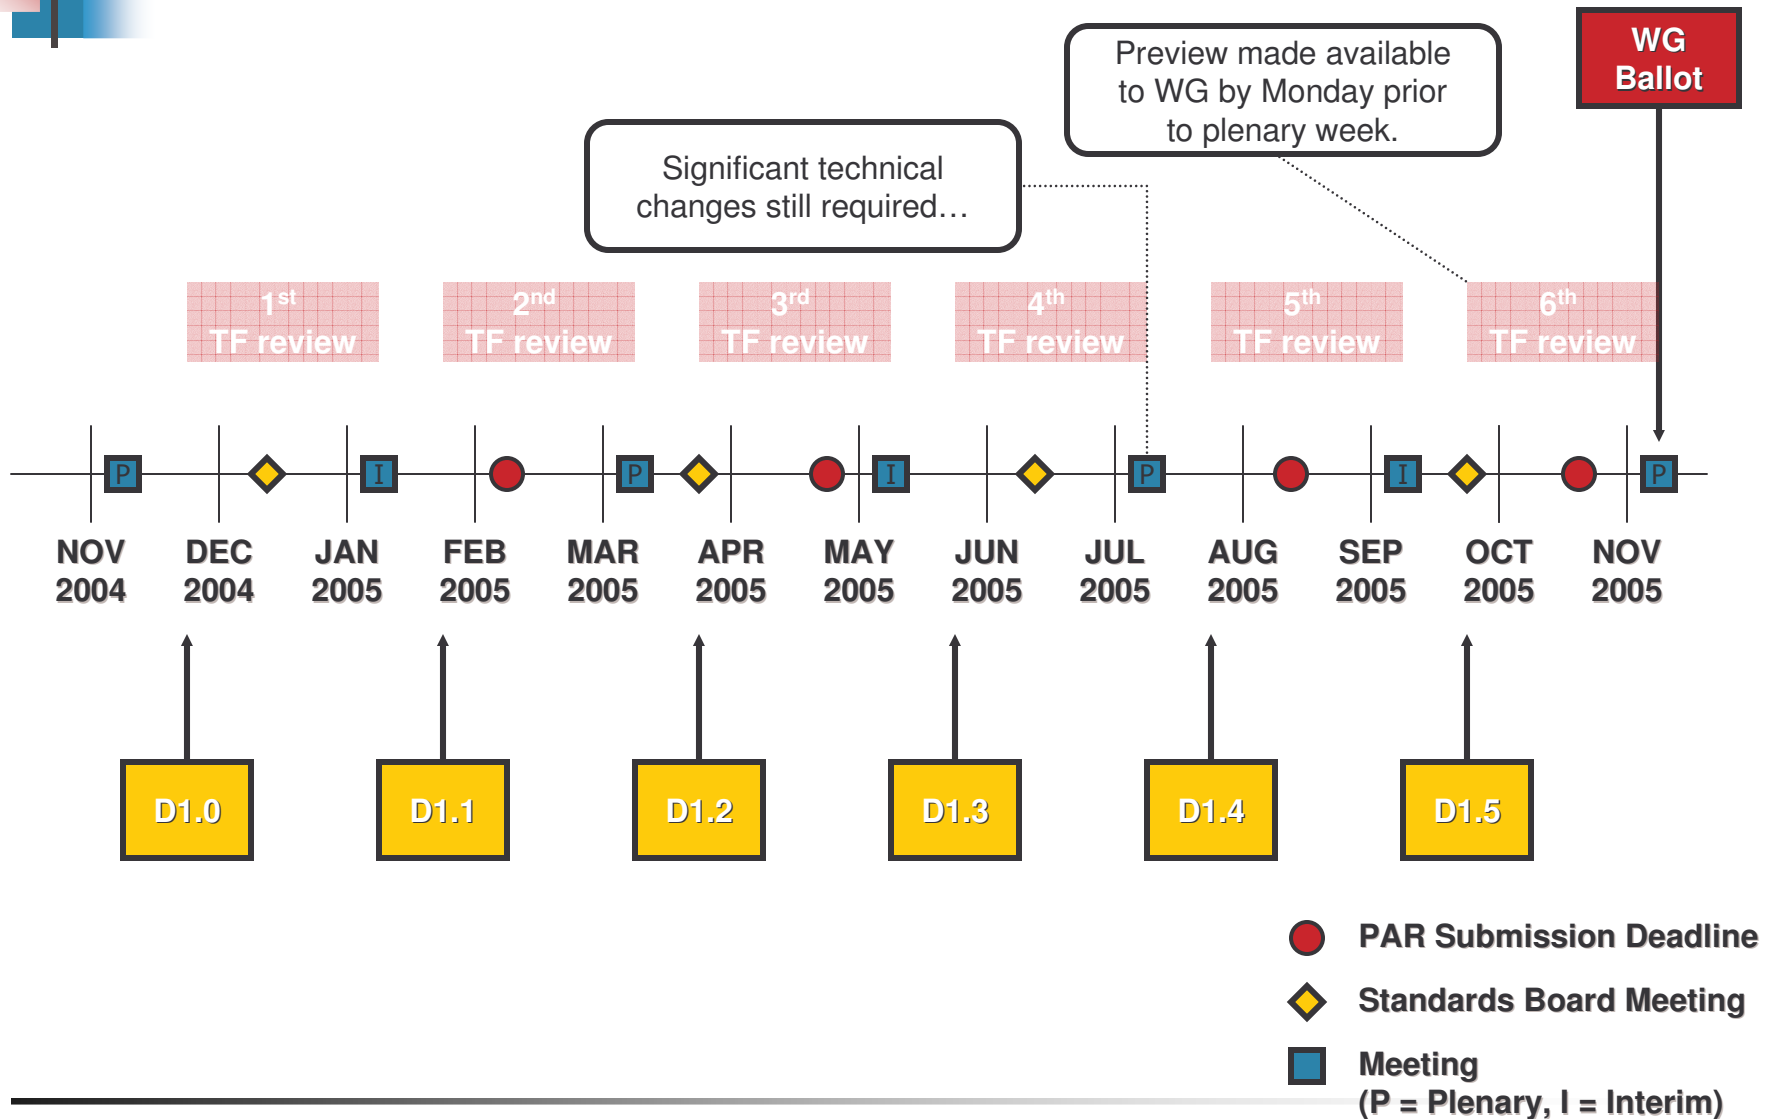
WG Ballot

Preview made available to WG by Monday prior to plenary week.

Significant technical changes still required…

$1^{st}$ TF review

$2^{nd}$ TF review

$3^{rd}$ TF review

$4^{th}$ TF review

$5^{th}$ TF review

$6^{th}$ TF review

P I P I P I P

NOV 2004 DEC 2004 JAN 2005 FEB 2005 MAR 2005 APR 2005 MAY 2005 JUN 2005 JUL 2005 AUG 2005 SEP 2005 OCT 2005 NOV 2005

D1.0

D1.1

D1.2

D1.3

D1.4

D1.5

PAR Submission Deadline

Standards Board Meeting

Meeting
(P = Plenary, I = Interim)